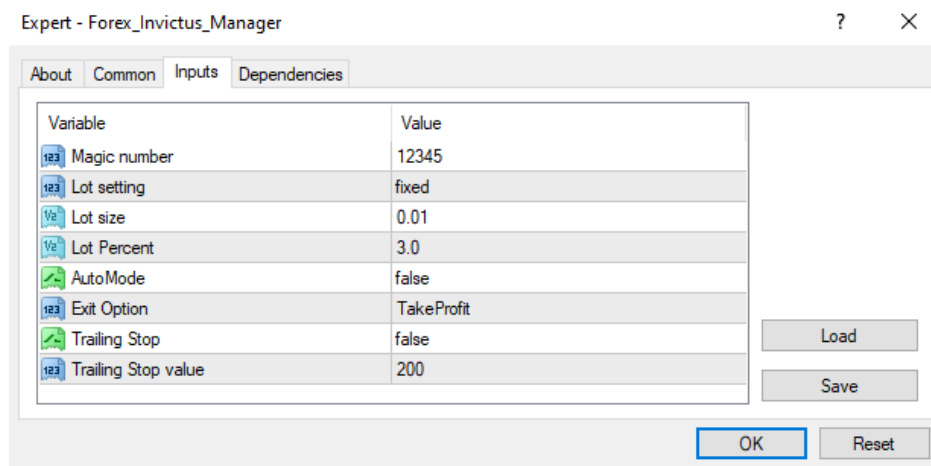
Expert - Forex_Invictus_Manager ? ✕

About Common Inputs Dependencies

| Variable | Value |
|---|---|
| Magic number | 12345 |
| Lot setting | fixed |
| Lot size | 0.01 |
| Lot Percent | 3.0 |
| AutoMode | false |
| Exit Option | TakeProfit |
| Trailing Stop | false |
| Trailing Stop value | 200 |

Load

Save

OK Reset